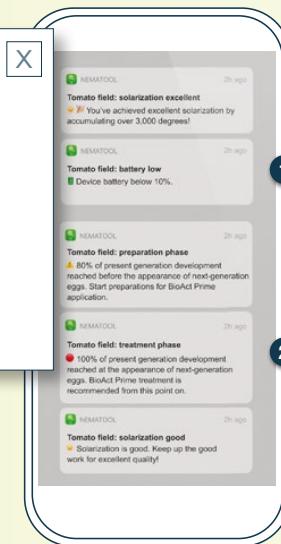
X

NEMATOOL 2h ago
Tomato field: solarization excellent
☀️🎉 You've achieved excellent solarization by accumulating over 3,000 degrees!

NEMATOOL 2h ago
Tomato field: battery low
🔋 Device battery below 10%.

NEMATOOL 2h ago
Tomato field: preparation phase
⚠️ 80% of present generation development reached before the appearance of next-generation eggs. Start preparations for BioAct Prime application.

NEMATOOL 2h ago
Tomato field: treatment phase
🔴 100% of present generation development reached at the appearance of next-generation eggs. BioAct Prime treatment is recommended from this point on.

NEMATOOL 2h ago
Tomato field: solarization good
☀️ Solarization is good. Keep up the good work for excellent quality!